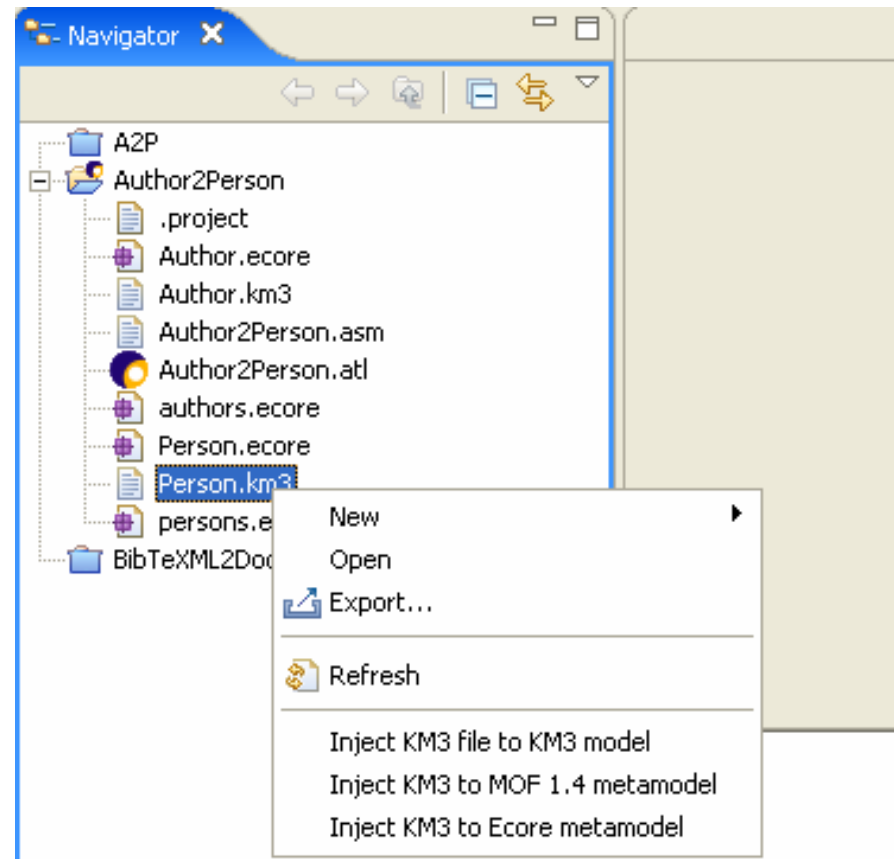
Navigator

A2P
Author2Person
.project
Author.ecore
Author.km3
Author2Person.asm
Author2Person.atl
authors.ecore
Person.ecore
Person.km3
persons.e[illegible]
BibTeXML2Do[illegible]

New
Open
Export...
Refresh
Inject KM3 file to KM3 model
Inject KM3 to MOF 1.4 metamodel
Inject KM3 to Ecore metamodel